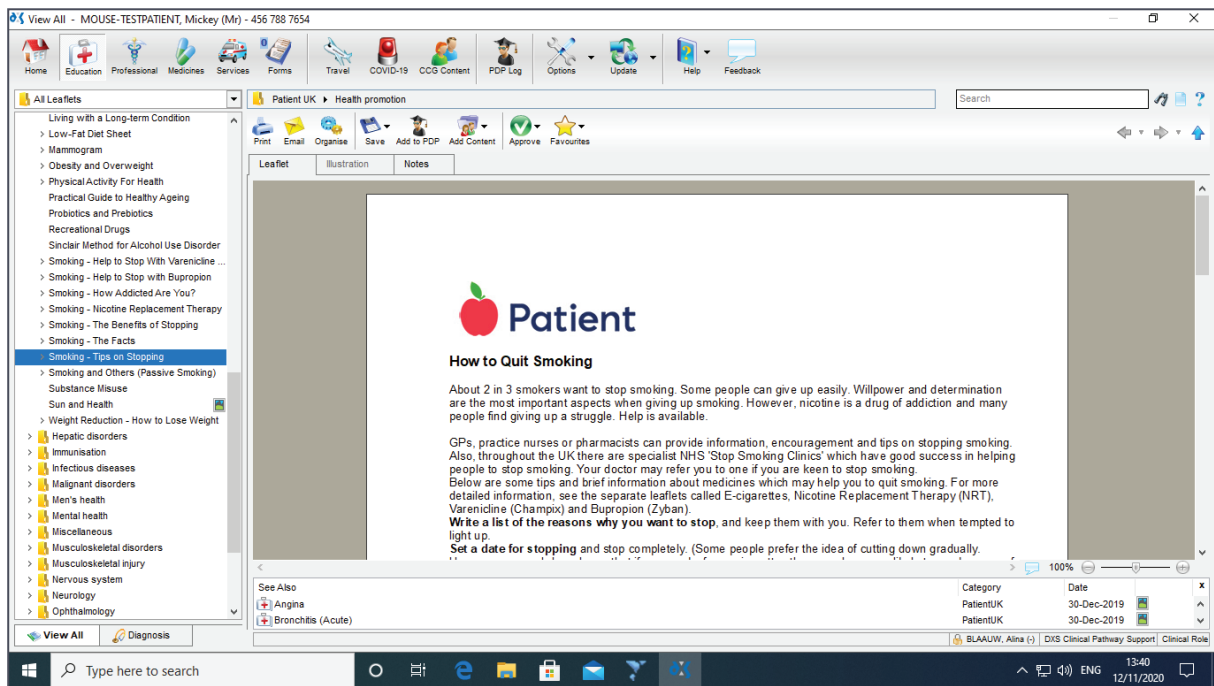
View All - MOUSE-TESTPATIENT, Mickey (Mr) - 456 788 7654

Home Education Professional Medicines Services Forms Travel COVID-19 CCG Content PDP Log Options Update Help Feedback

All Leaflets

Patient UK ▸ Health promotion

Search

Print Email Organise Save Add to PDP Add Content Approve Favourites

Leaflet Illustration Notes

Living with a Long-term Condition
Low-Fat Diet Sheet
Mammogram
Obesity and Overweight
Physical Activity For Health
Practical Guide to Healthy Ageing
Probiotics and Prebiotics
Recreational Drugs
Sinclair Method for Alcohol Use Disorder
Smoking - Help to Stop With Varenicline ...
Smoking - Help to Stop with Bupropion
Smoking - How Addicted Are You?
Smoking - Nicotine Replacement Therapy
Smoking - The Benefits of Stopping
Smoking - The Facts
Smoking - Tips on Stopping
Smoking and Others (Passive Smoking)
Substance Misuse
Sun and Health
Weight Reduction - How to Lose Weight
Hepatic disorders
Immunisation
Infectious diseases
Malignant disorders
Men's health
Mental health
Miscellaneous
Musculoskeletal disorders
Musculoskeletal injury
Nervous system
Neurology
Ophthalmology

View All Diagnosis

Patient

How to Quit Smoking

About 2 in 3 smokers want to stop smoking. Some people can give up easily. Willpower and determination are the most important aspects when giving up smoking. However, nicotine is a drug of addiction and many people find giving up a struggle. Help is available.

GPs, practice nurses or pharmacists can provide information, encouragement and tips on stopping smoking. Also, throughout the UK there are specialist NHS 'Stop Smoking Clinics' which have good success in helping people to stop smoking. Your doctor may refer you to one if you are keen to stop smoking.
Below are some tips and brief information about medicines which may help you to quit smoking. For more detailed information, see the separate leaflets called E-cigarettes, Nicotine Replacement Therapy (NRT), Varenicline (Champix) and Bupropion (Zyban).
**Write a list of the reasons why you want to stop**, and keep them with you. Refer to them when tempted to light up.
**Set a date for stopping** and stop completely. (Some people prefer the idea of cutting down gradually.

100%

| See Also | Category | Date |
|---|---|---|
| Angina | PatientUK | 30-Dec-2019 |
| Bronchitis (Acute) | PatientUK | 30-Dec-2019 |

BLAAUW, Alina (-) DXS Clinical Pathway Support Clinical Role

Type here to search

ENG 13:40 12/11/2020